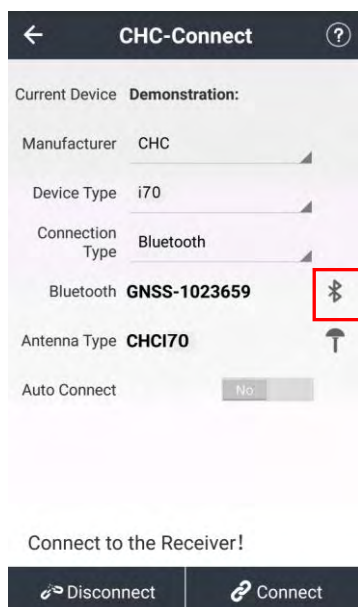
CHC-Connect

Current Device Demonstration:

Manufacturer CHC

Device Type i70

Connection Type Bluetooth

Bluetooth GNSS-1023659

Antenna Type CHCI70

Auto Connect No

Connect to the Receiver!

Disconnect Connect